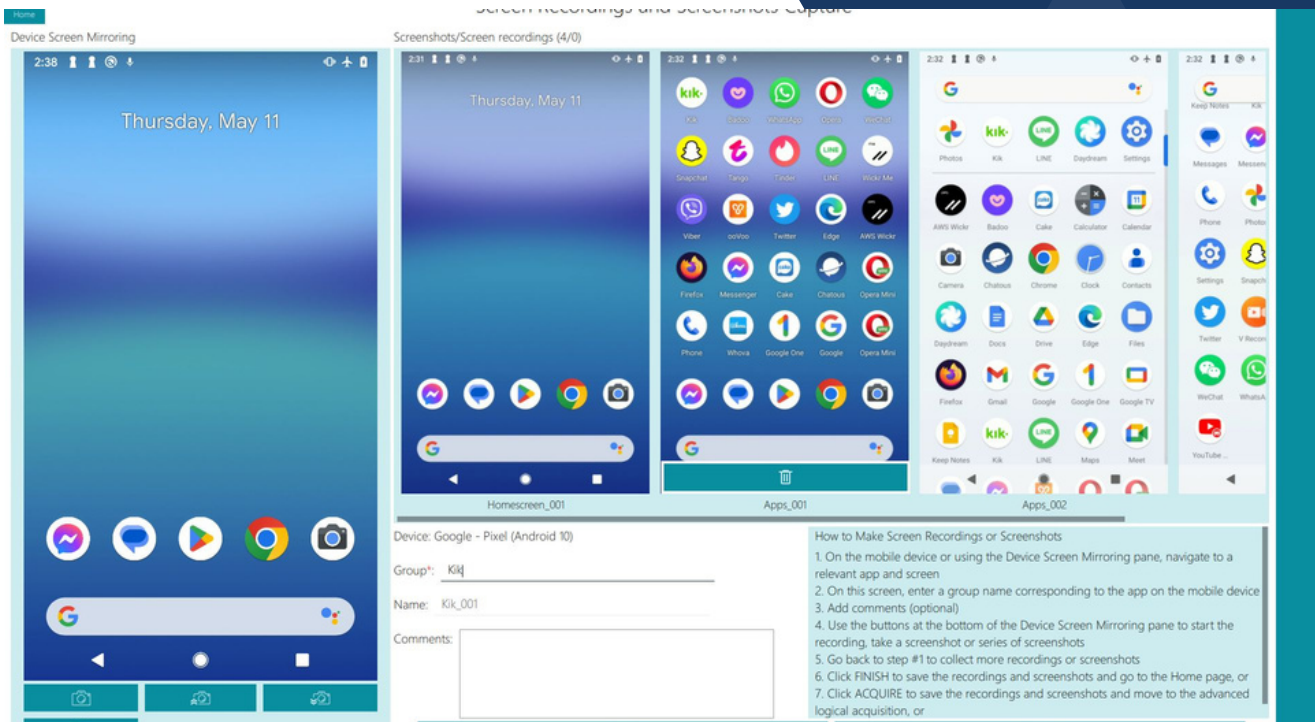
Home

Screen Recordings and Screenshots Capture

Device Screen Mirroring

2:38

Thursday, May 11

Screenshots/Screen recordings (4/0)

2:31

Thursday, May 11

2:32

Kik Badoo WhatsApp Opera WeChat
Snapchat Tango Tinder LINE Wickr Me
Viber ooVoo Twitter Edge AWS Wickr
Firefox Messenger Cake Chatous Opera Mini
Phone Whova Google One Google Opera Mini

2:32

Photos Kik LINE Daydream Settings
AWS Wickr Badoo Cake Calculator Calendar
Camera Chatous Chrome Clock Contacts
Daydream Docs Drive Edge Files
Firefox Gmail Google Google One Google TV
Keep Notes Kik LINE Maps Meet

2:32

Keep Notes Kik
Messages Messen
Phone Photo
Settings Snapch
Twitter V Recor
WeChat WhatsA
YouTube

Homescreen_001 Apps_001 Apps_002

Device: Google - Pixel (Android 10)

Group*: Kik

Name: Kik_001

Comments:

How to Make Screen Recordings or Screenshots
1. On the mobile device or using the Device Screen Mirroring pane, navigate to a relevant app and screen
2. On this screen, enter a group name corresponding to the app on the mobile device
3. Add comments (optional)
4. Use the buttons at the bottom of the Device Screen Mirroring pane to start the recording, take a screenshot or series of screenshots
5. Go back to step #1 to collect more recordings or screenshots
6. Click FINISH to save the recordings and screenshots and go to the Home page, or
7. Click ACQUIRE to save the recordings and screenshots and move to the advanced logical acquisition, or